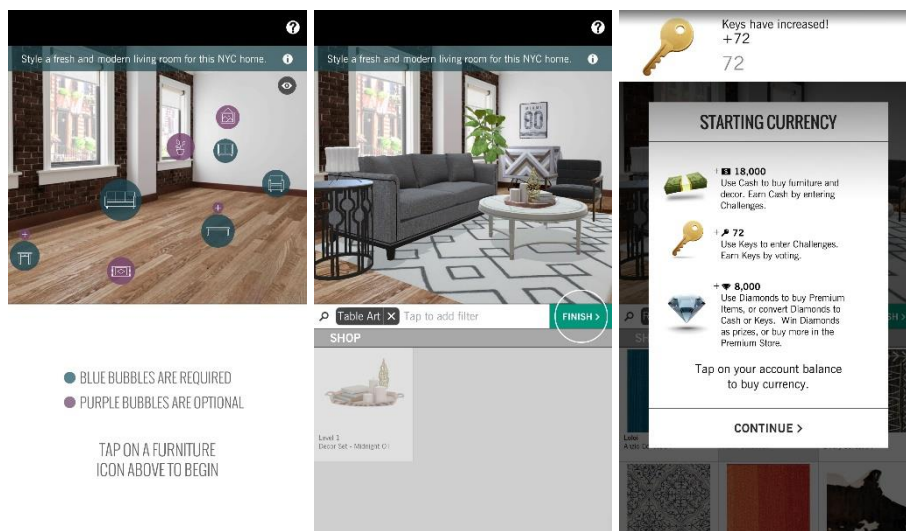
?

Style a fresh and modern living room for this NYC home.

BLUE BUBBLES ARE REQUIRED

PURPLE BUBBLES ARE OPTIONAL

TAP ON A FURNITURE ICON ABOVE TO BEGIN

?

Style a fresh and modern living room for this NYC home.

80

Table Art ✕ Tap to add filter

FINISH >

SHOP

Level 1
Decor Set - Midnight O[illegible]

Keys have increased!
+72
72

STARTING CURRENCY

+ 18,000
Use Cash to buy furniture and decor. Earn Cash by entering Challenges.

+ 72
Use Keys to enter Challenges. Earn Keys by voting.

+ 8,000
Use Diamonds to buy Premium Items, or convert Diamonds to Cash or Keys. Win Diamonds as prizes, or buy more in the Premium Store.

Tap on your account balance to buy currency.

CONTINUE >